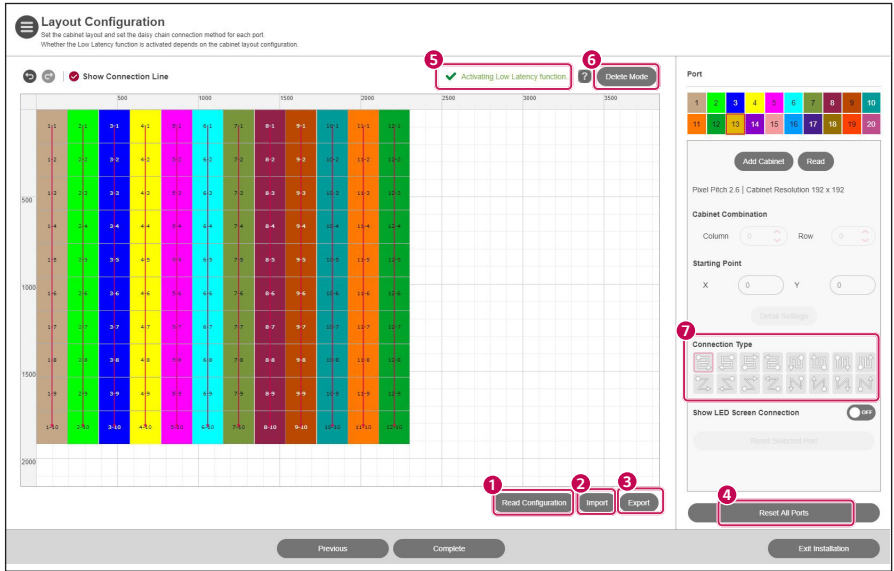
Layout Configuration
Set the cabinet layout and set the daisy chain connection method for each port.
Whether the Low Latency function is activated depends on the cabinet layout configuration.

Show Connection Line

5 Activating Low Latency function ? 6 Delete Mode

500 1000 1500 2000 2500 3000 3500

500
1000
1500
2000

| 1-1 | 2-1 | 3-1 | 4-1 | 5-1 | 6-1 | 7-1 | 8-1 | 9-1 | 10-1 | 11-1 | 12-1 |
|---|---|---|---|---|---|---|---|---|---|---|---|
| 1-2 | 2-2 | 3-2 | 4-2 | 5-2 | 6-2 | 7-2 | 8-2 | 9-2 | 10-2 | 11-2 | 12-2 |
| 1-3 | 2-3 | 3-3 | 4-3 | 5-3 | 6-3 | 7-3 | 8-3 | 9-3 | 10-3 | 11-3 | 12-3 |
| 1-4 | 2-4 | 3-4 | 4-4 | 5-4 | 6-4 | 7-4 | 8-4 | 9-4 | 10-4 | 11-4 | 12-4 |
| 1-5 | 2-5 | 3-5 | 4-5 | 5-5 | 6-5 | 7-5 | 8-5 | 9-5 | 10-5 | 11-5 | 12-5 |
| 1-6 | 2-6 | 3-6 | 4-6 | 5-6 | 6-6 | 7-6 | 8-6 | 9-6 | 10-6 | 11-6 | 12-6 |
| 1-7 | 2-7 | 3-7 | 4-7 | 5-7 | 6-7 | 7-7 | 8-7 | 9-7 | 10-7 | 11-7 | 12-7 |
| 1-8 | 2-8 | 3-8 | 4-8 | 5-8 | 6-8 | 7-8 | 8-8 | 9-8 | 10-8 | 11-8 | 12-8 |
| 1-9 | 2-9 | 3-9 | 4-9 | 5-9 | 6-9 | 7-9 | 8-9 | 9-9 | 10-9 | 11-9 | 12-9 |
| 1-10 | 2-10 | 3-10 | 4-10 | 5-10 | 6-10 | 7-10 | 8-10 | 9-10 | 10-10 | 11-10 | 12-10 |

1 Read Configuration 2 Import 3 Export

Port
1 2 3 4 5 6 7 8 9 10
11 12 13 14 15 16 17 18 19 20

Add Cabinet Read
Pixel Pitch 2.6 | Cabinet Resolution 192 x 192
Cabinet Combination
Column 0 Row 0
Starting Point
X 0 Y 0
Done Settings
7 Connection Type
Show LED Screen Connection OFF
Reset Selected Port
4 Reset All Ports

Previous Complete Exit Installation